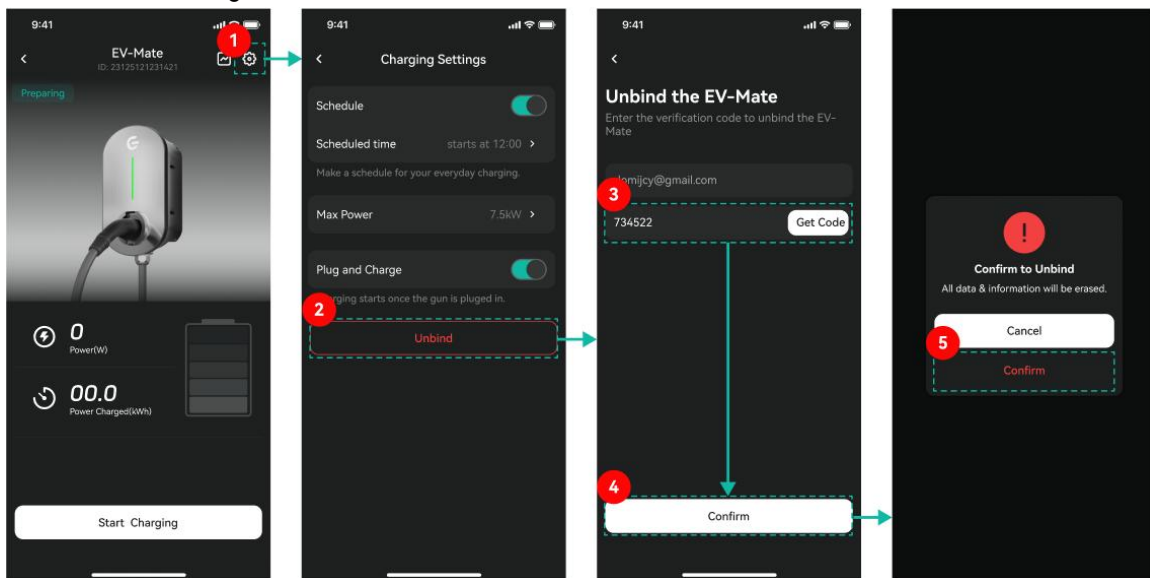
9:41

EV-Mate
ID: 23125121231421

1

Preparing

0
Power(W)

00.0
Power Charged(kWh)

Start Charging

9:41

Charging Settings

Schedule

Scheduled time starts at 12:00

Make a schedule for your everyday charging.

Max Power 7.5kW

Plug and Charge

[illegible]rging starts once the gun is pluged in.

2

Unbind

9:41

Unbind the EV-Mate

Enter the verification code to unbind the EV-Mate

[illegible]omijcy@gmail.com

3

734522

Get Code

4

Confirm

!

Confirm to Unbind

All data & information will be erased.

Cancel

5

Confirm